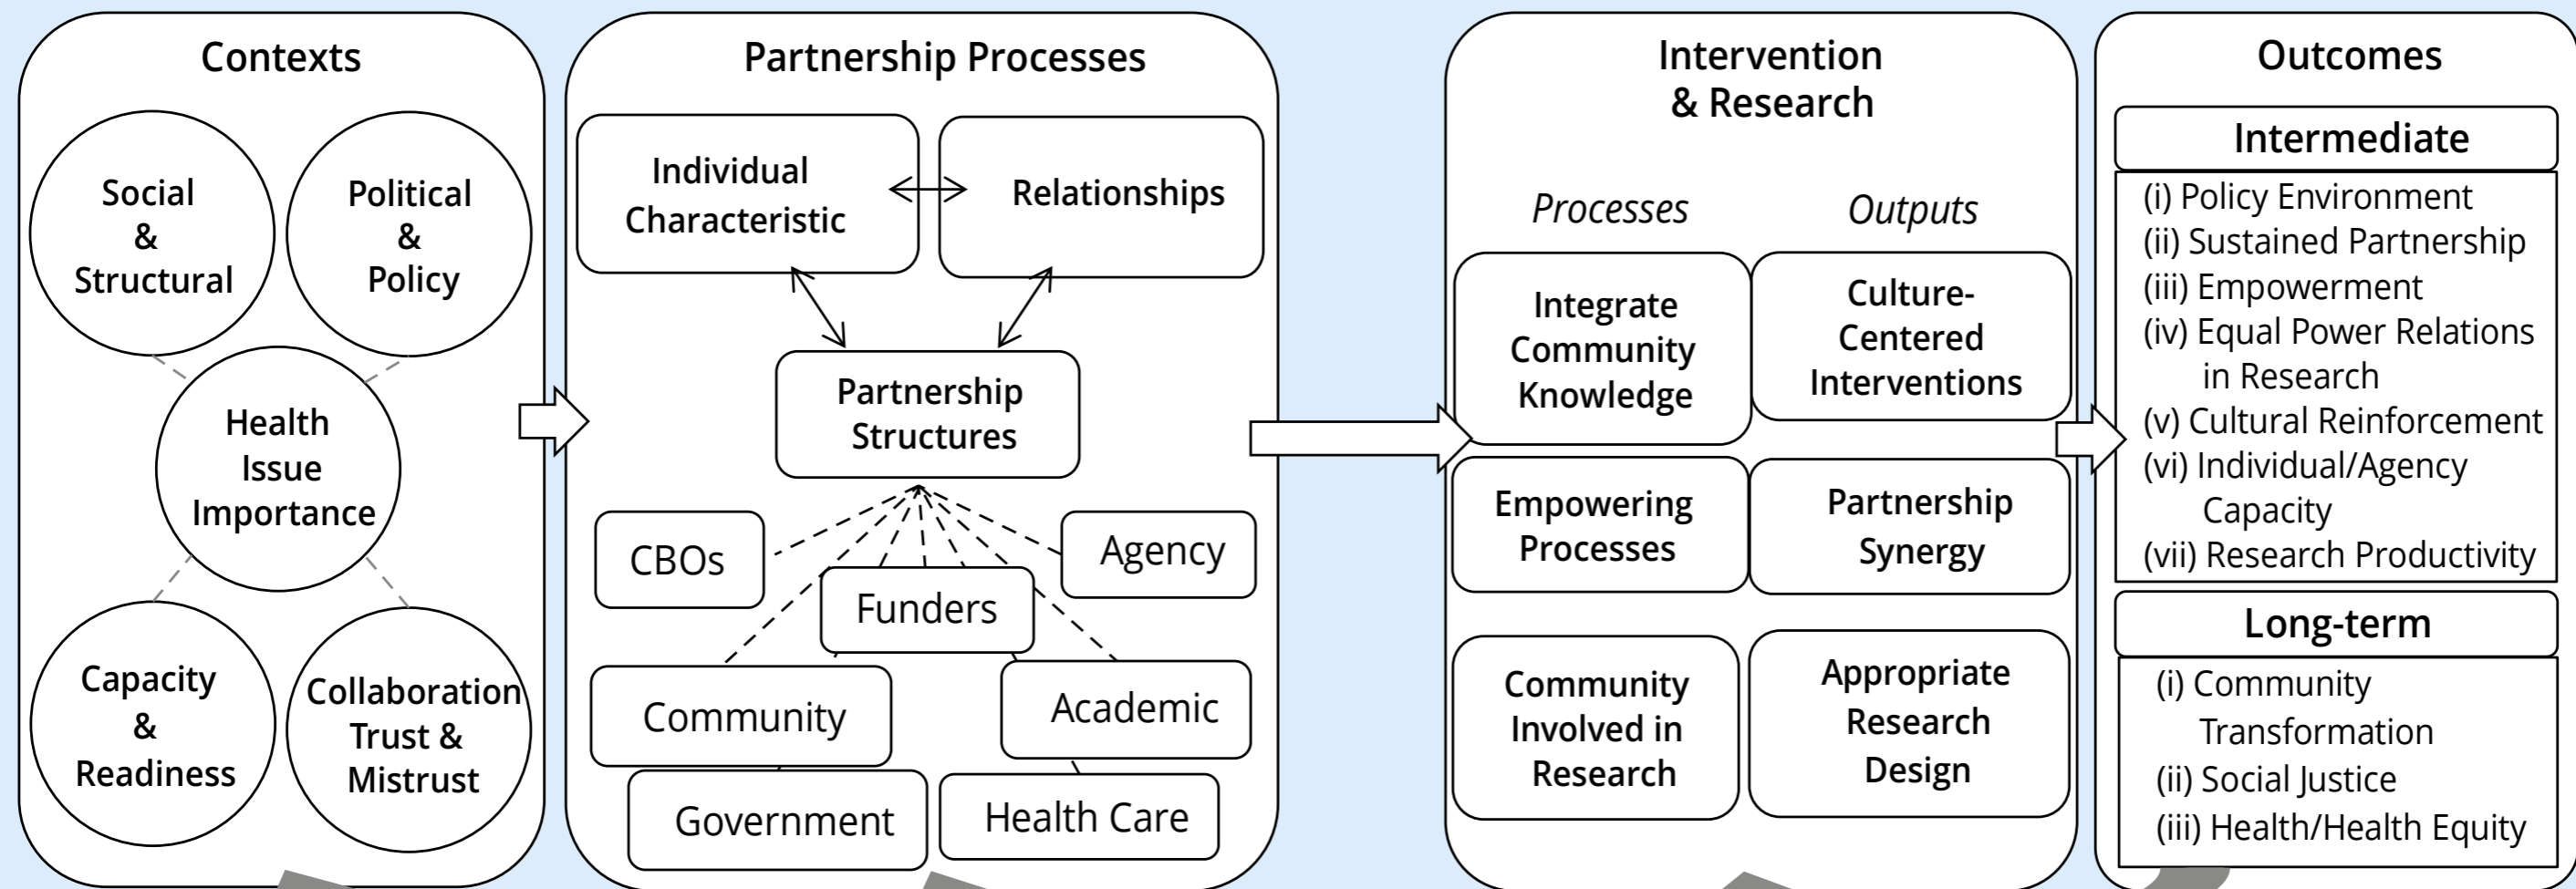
Contexts

Social & Structural

Political & Policy

Health Issue Importance

Capacity & Readiness

Collaboration Trust & Mistrust

Partnership Processes

Individual Characteristic

Relationships

Partnership Structures

CBOs

Agency

Funders

Community

Academic

Government

Health Care

Intervention & Research

Processes

Outputs

Integrate Community Knowledge

Culture-Centered Interventions

Empowering Processes

Partnership Synergy

Community Involved in Research

Appropriate Research Design

Outcomes

Intermediate

(i) Policy Environment
(ii) Sustained Partnership
(iii) Empowerment
(iv) Equal Power Relations in Research
(v) Cultural Reinforcement
(vi) Individual/Agency Capacity
(vii) Research Productivity

Long-term

(i) Community Transformation
(ii) Social Justice
(iii) Health/Health Equity